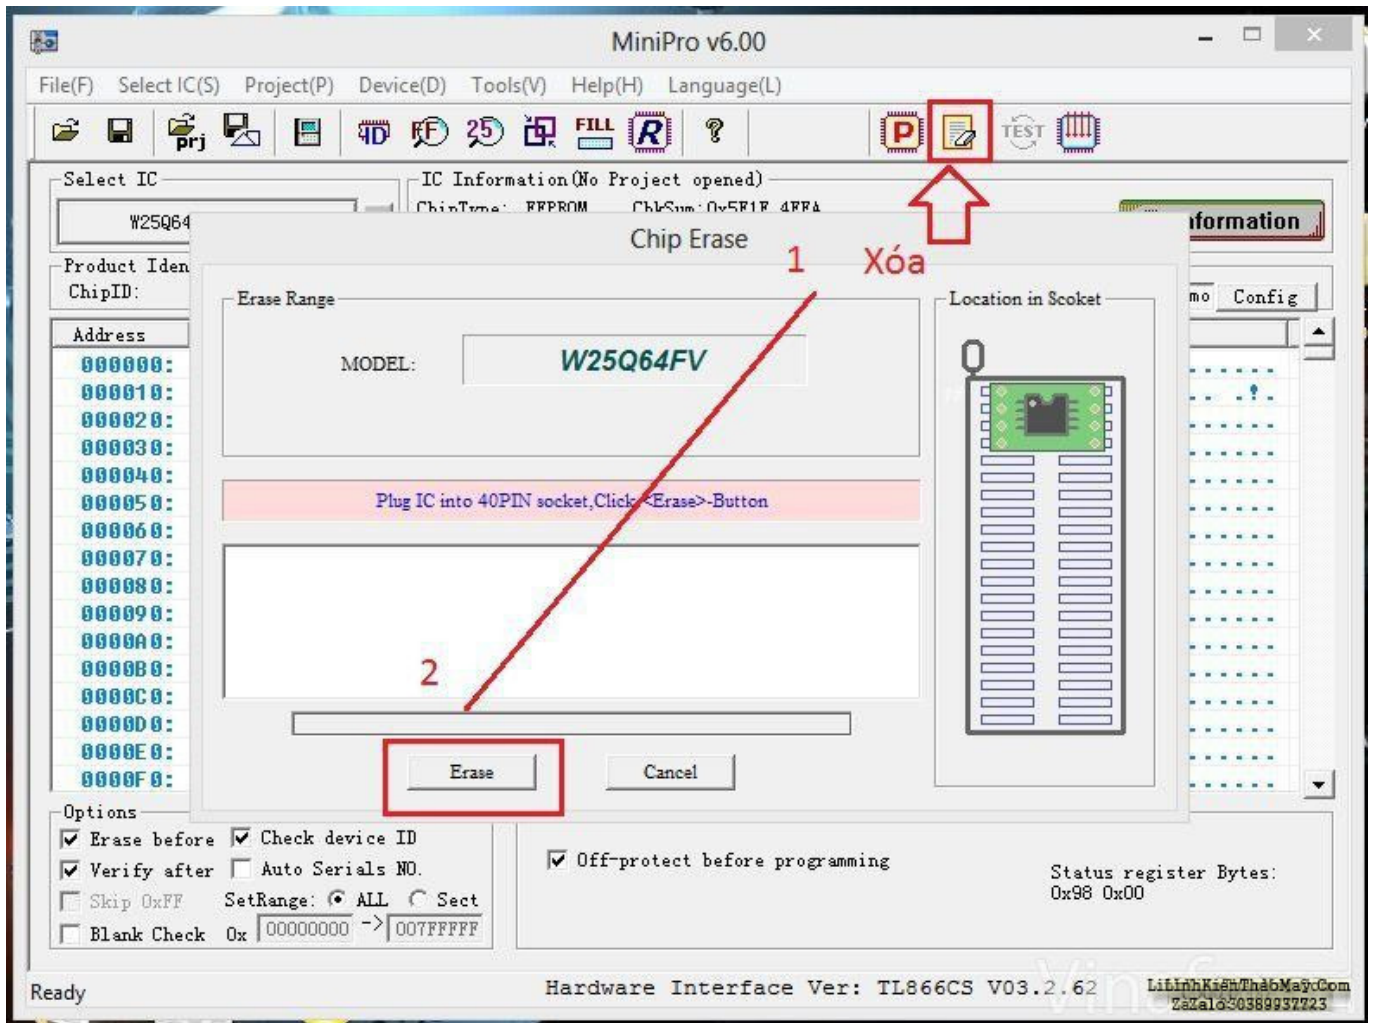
MiniPro v6.00

File(F) Select IC(S) Project(P) Device(D) Tools(V) Help(H) Language(L)

prj FILL R ? P TEST

Select IC
W25Q64

IC Information(No Project opened)
ChipType: EEPROM ChkSum:0x5F1F 4FFA

Product Iden
ChipID:

nformation

mo Config

Address
000000:
000010:
000020:
000030:
000040:
000050:
000060:
000070:
000080:
000090:
0000A0:
0000B0:
0000C0:
0000D0:
0000E0:
0000F0:

Chip Erase

1 Xóa

Erase Range

MODEL: W25Q64FV

Location in Scoket

Plug IC into 40PIN socket,Click <Erase>-Button

2

Erase Cancel

Options
Erase before
Check device ID
Verify after
Auto Serials NO.
Skip 0xFF
SetRange: ALL Sect
Blank Check 0x 00000000 -> 007FFFFF

Off-protect before programming

Status register Bytes:
0x98 0x00

Ready

Hardware Interface Ver: TL866CS V03.2.62

LinhKienThaoMayCom
Zalo:0389937723